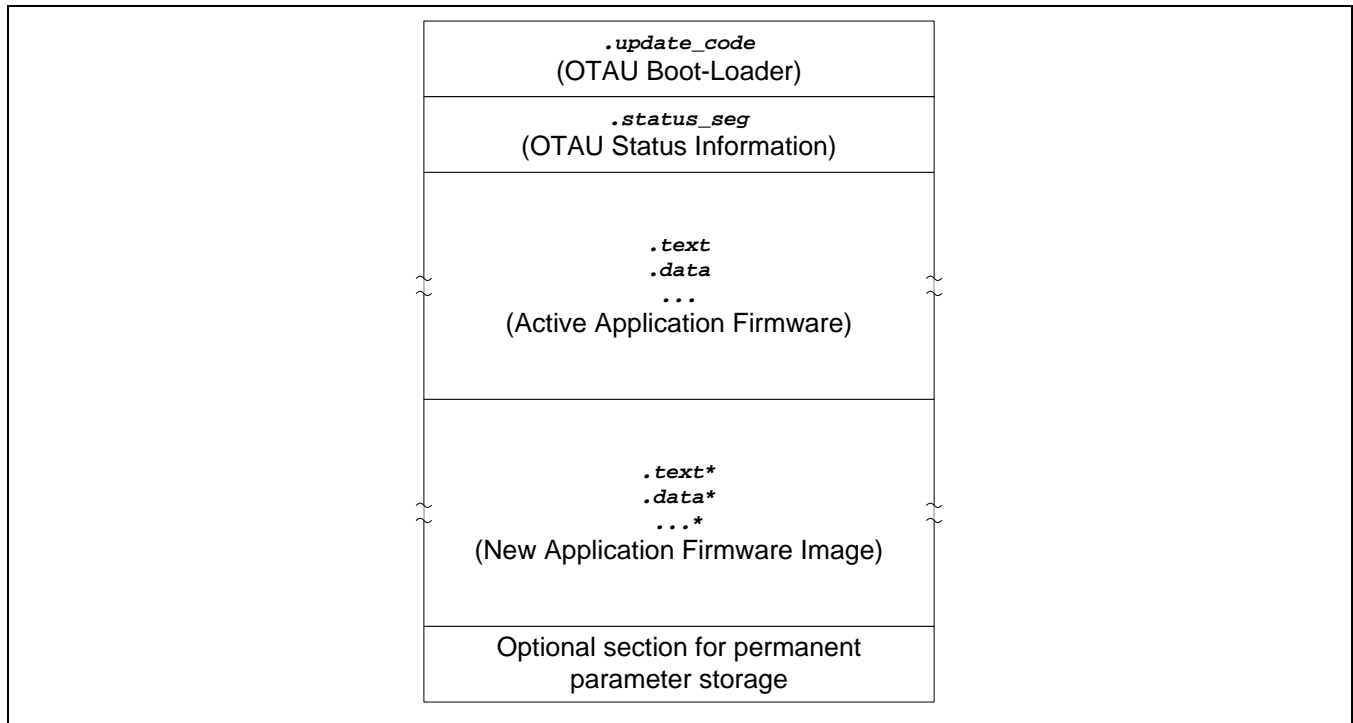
.update_code
(OTAU Boot-Loader)

.status_seg
(OTAU Status Information)

.text
.data
...
(Active Application Firmware)

.text*
.data*
...*
(New Application Firmware Image)

Optional section for permanent parameter storage